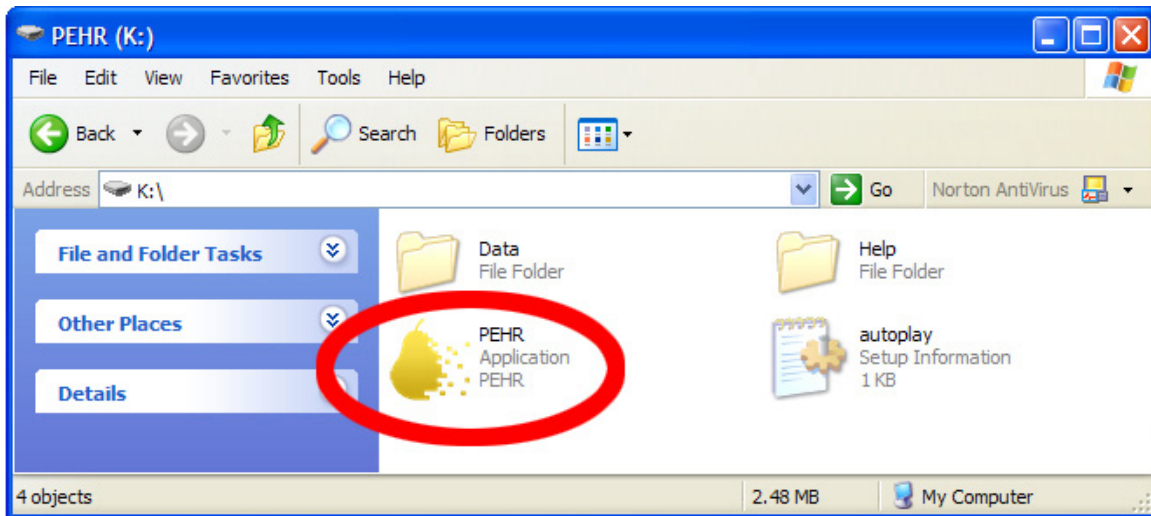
PEHR (K:)

File Edit View Favorites Tools Help

Back Search Folders

Address K:\ Go Norton AntiVirus

File and Folder Tasks

Other Places

Details

Data
File Folder

Help
File Folder

PEHR
Application
PEHR

autoplay
Setup Information
1 KB

4 objects 2.48 MB My Computer